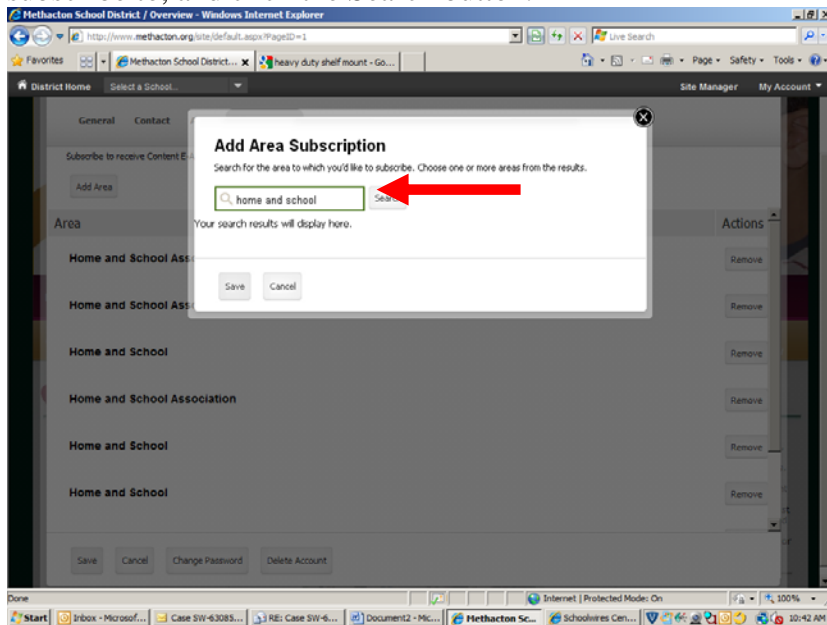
Methacton School District / Overview - Windows Internet Explorer

http://www.methacton.org/site/default.aspx?PageID=1

Live Search

Favorites

Methacton School District...

heavy duty shelf mount - Go...

Page ▾ Safety ▾ Tools ▾

District Home Select a School... Site Manager My Account

General Contact

Subscribe to receive Content E

Add Area

Area

Actions

Home and School Ass

Remove

Home and School Ass

Remove

Home and School

Remove

Home and School Association

Remove

Home and School

Remove

Home and School

Remove

Save Cancel Change Password Delete Account

Add Area Subscription

Search for the area to which you'd like to subscribe. Choose one or more areas from the results.

home and school

Search

Your search results will display here.

Save Cancel

Done

Internet | Protected Mode: On

100%

Start Inbox - Microsof... Case SW-63085... RE: Case SW-6... Document2 - Mic... Methacton Sc... Schoolwires Cen...

10:42 AM